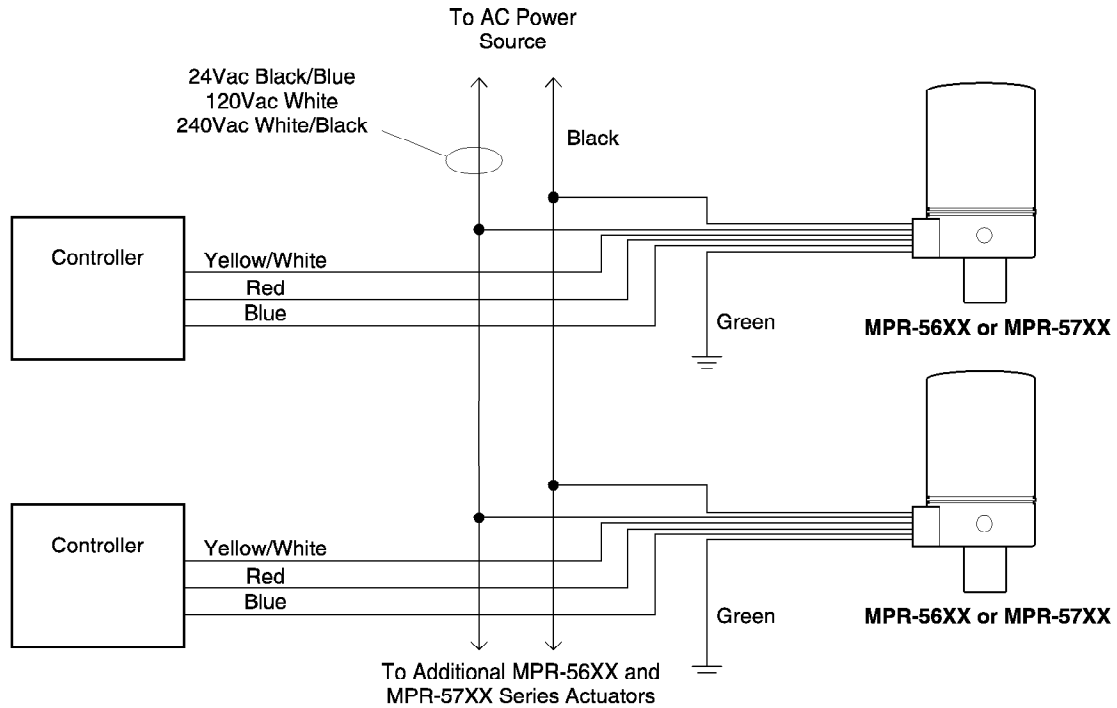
To AC Power Source

24Vac Black/Blue
120Vac White
240Vac White/Black

Black

Controller

Yellow/White

Red

Blue

Green

MPR-56XX or MPR-57XX

Controller

Yellow/White

Red

Blue

Green

MPR-56XX or MPR-57XX

To Additional MPR-56XX and MPR-57XX Series Actuators